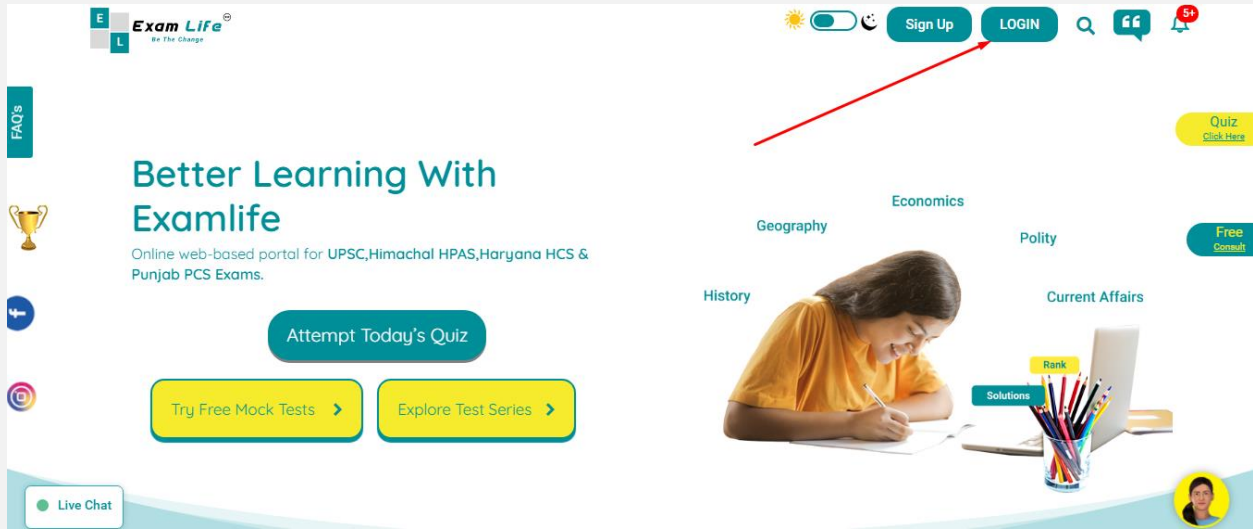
E
L
Exam Life
Be The Change

Sign Up
LOGIN
5+

FAQ's

Quiz
Click Here

Better Learning With Examlife

Online web-based portal for UPSC,Himachal HPAS,Haryana HCS & Punjab PCS Exams.

Attempt Today's Quiz

Try Free Mock Tests

Explore Test Series

Economics
Geography
Polity
History
Current Affairs
Rank
Solutions

Free
Consult

Live Chat